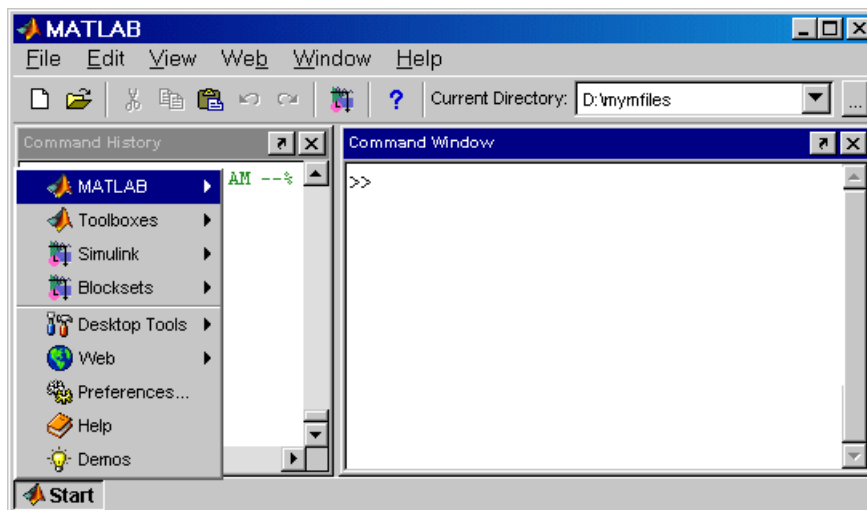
MATLAB

File Edit View Web Window Help

Current Directory: D:\mymfiles

Command History

AM --%

MATLAB
Toolboxes
Simulink
Blocksets
Desktop Tools
Web
Preferences...
Help
Demos

Command Window

>>

Start